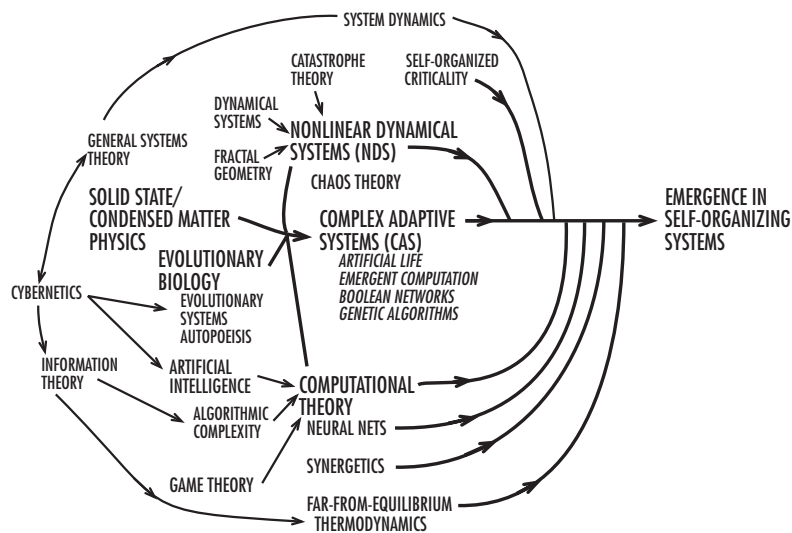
SYSTEM DYNAMICS

CATASTROPHE THEORY

SELF-ORGANIZED CRITICALITY

DYNAMICAL SYSTEMS

NONLINEAR DYNAMICAL SYSTEMS (NDS)

GENERAL SYSTEMS THEORY

FRACTAL GEOMETRY

CHAOS THEORY

SOLID STATE/ CONDENSED MATTER PHYSICS

COMPLEX ADAPTIVE SYSTEMS (CAS)

ARTIFICIAL LIFE
EMERGENT COMPUTATION
BOOLEAN NETWORKS
GENETIC ALGORITHMS

EMERGENCE IN SELF-ORGANIZING SYSTEMS

EVOLUTIONARY BIOLOGY

CYBERNETICS

EVOLUTIONARY SYSTEMS
AUTOPOEISIS

INFORMATION THEORY

ARTIFICIAL INTELLIGENCE

COMPUTATIONAL THEORY

ALGORITHMIC COMPLEXITY

NEURAL NETS

SYNERGETICS

GAME THEORY

FAR-FROM-EQUILIBRIUM THERMODYNAMICS